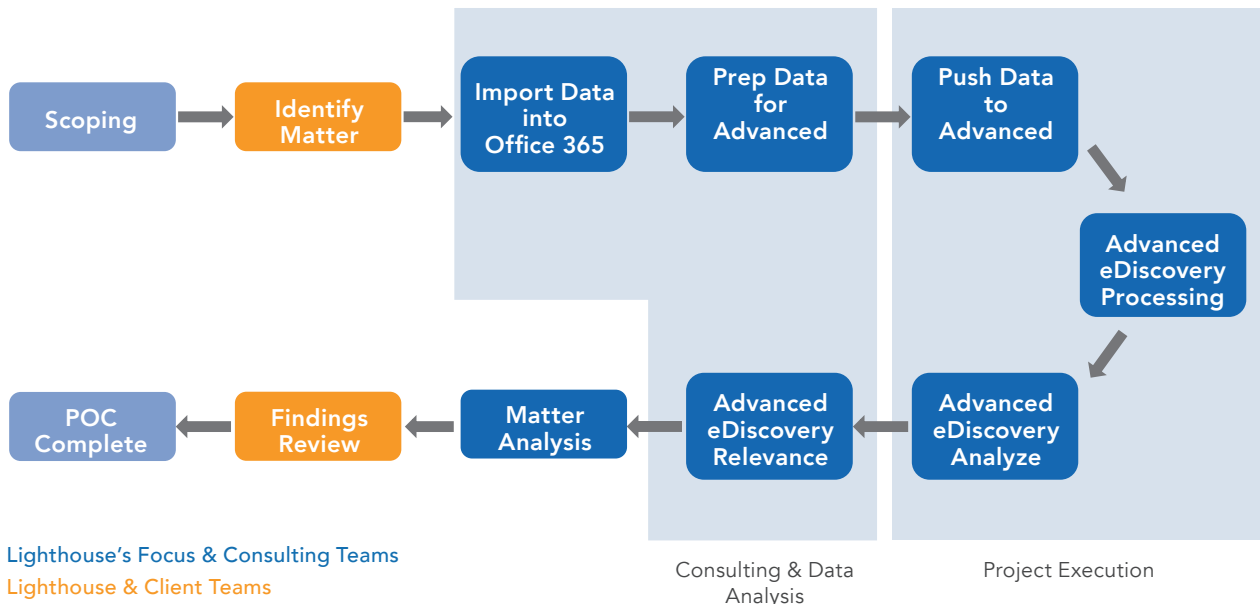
Scoping

Identify Matter

Import Data into Office 365

Prep Data for Advanced

Push Data to Advanced

Advanced eDiscovery Processing

Advanced eDiscovery Analyze

Advanced eDiscovery Relevance

Matter Analysis

Findings Review

POC Complete

Lighthouse's Focus & Consulting Teams
Lighthouse & Client Teams

Consulting & Data Analysis

Project Execution